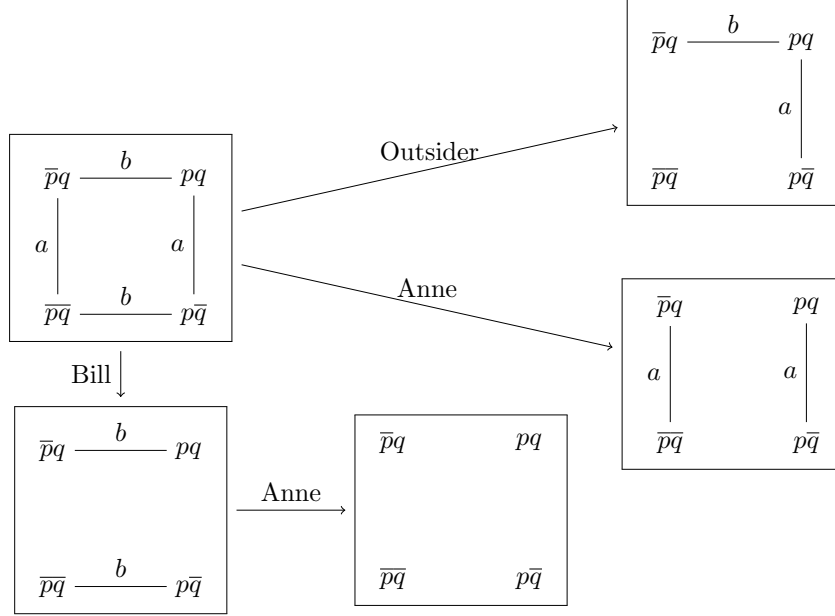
$\overline{p}q$ $b$ $pq$
$a$
$\overline{pq}$ $p\overline{q}$

$\overline{p}q$ $b$ $pq$
$a$ $a$
$\overline{pq}$ $b$ $p\overline{q}$

Outsider

Anne

$\overline{p}q$ $pq$
$a$ $a$
$\overline{pq}$ $p\overline{q}$

Bill

$\overline{p}q$ $b$ $pq$
$\overline{pq}$ $b$ $p\overline{q}$

Anne

$\overline{p}q$ $pq$
$\overline{pq}$ $p\overline{q}$